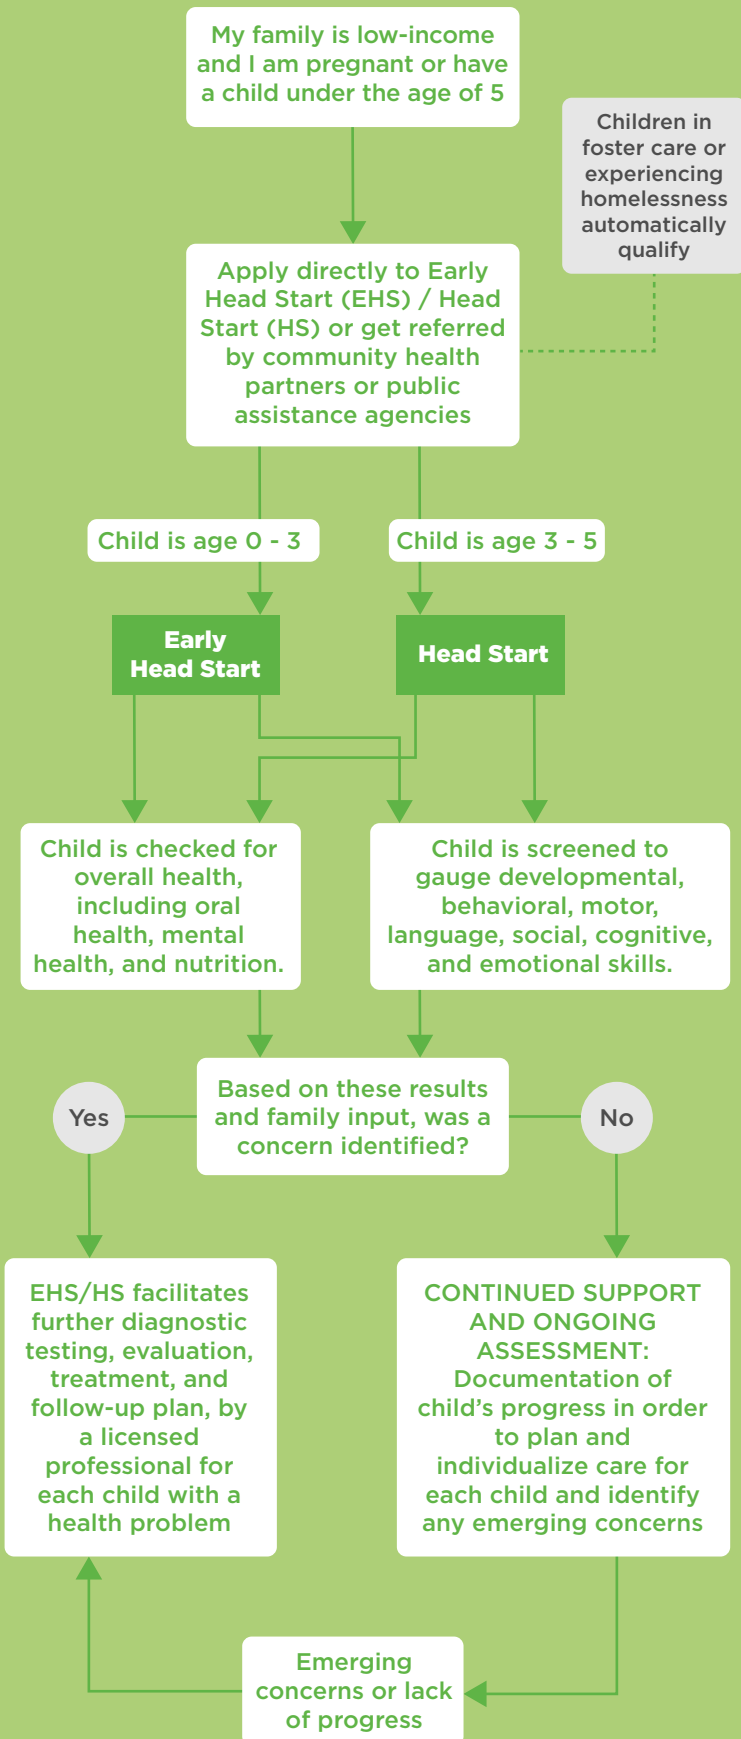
My family is low-income and I am pregnant or have a child under the age of 5

Children in foster care or experiencing homelessness automatically qualify

Apply directly to Early Head Start (EHS) / Head Start (HS) or get referred by community health partners or public assistance agencies

Child is age 0 - 3

Child is age 3 - 5

Early Head Start

Head Start

Child is checked for overall health, including oral health, mental health, and nutrition.

Child is screened to gauge developmental, behavioral, motor, language, social, cognitive, and emotional skills.

Yes

Based on these results and family input, was a concern identified?

No

EHS/HS facilitates further diagnostic testing, evaluation, treatment, and follow-up plan, by a licensed professional for each child with a health problem

CONTINUED SUPPORT AND ONGOING ASSESSMENT: Documentation of child's progress in order to plan and individualize care for each child and identify any emerging concerns

Emerging concerns or lack of progress